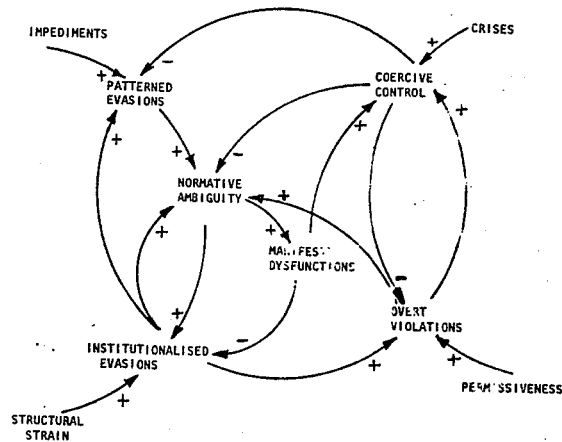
IMPEDIMENTS

CRISES

+

-

+

PATTERNED EVASIONS

COERCIVE CONTROL

+

+

-

+

NORMATIVE AMBIGUITY

+

+

+

+

MANIFEST DYSFUNCTIONS

-

+

OVERT VIOLATIONS

+

INSTITUTIONALISED EVASIONS

-

+

+

PERMISSIVENESS

STRUCTURAL STRAIN

+